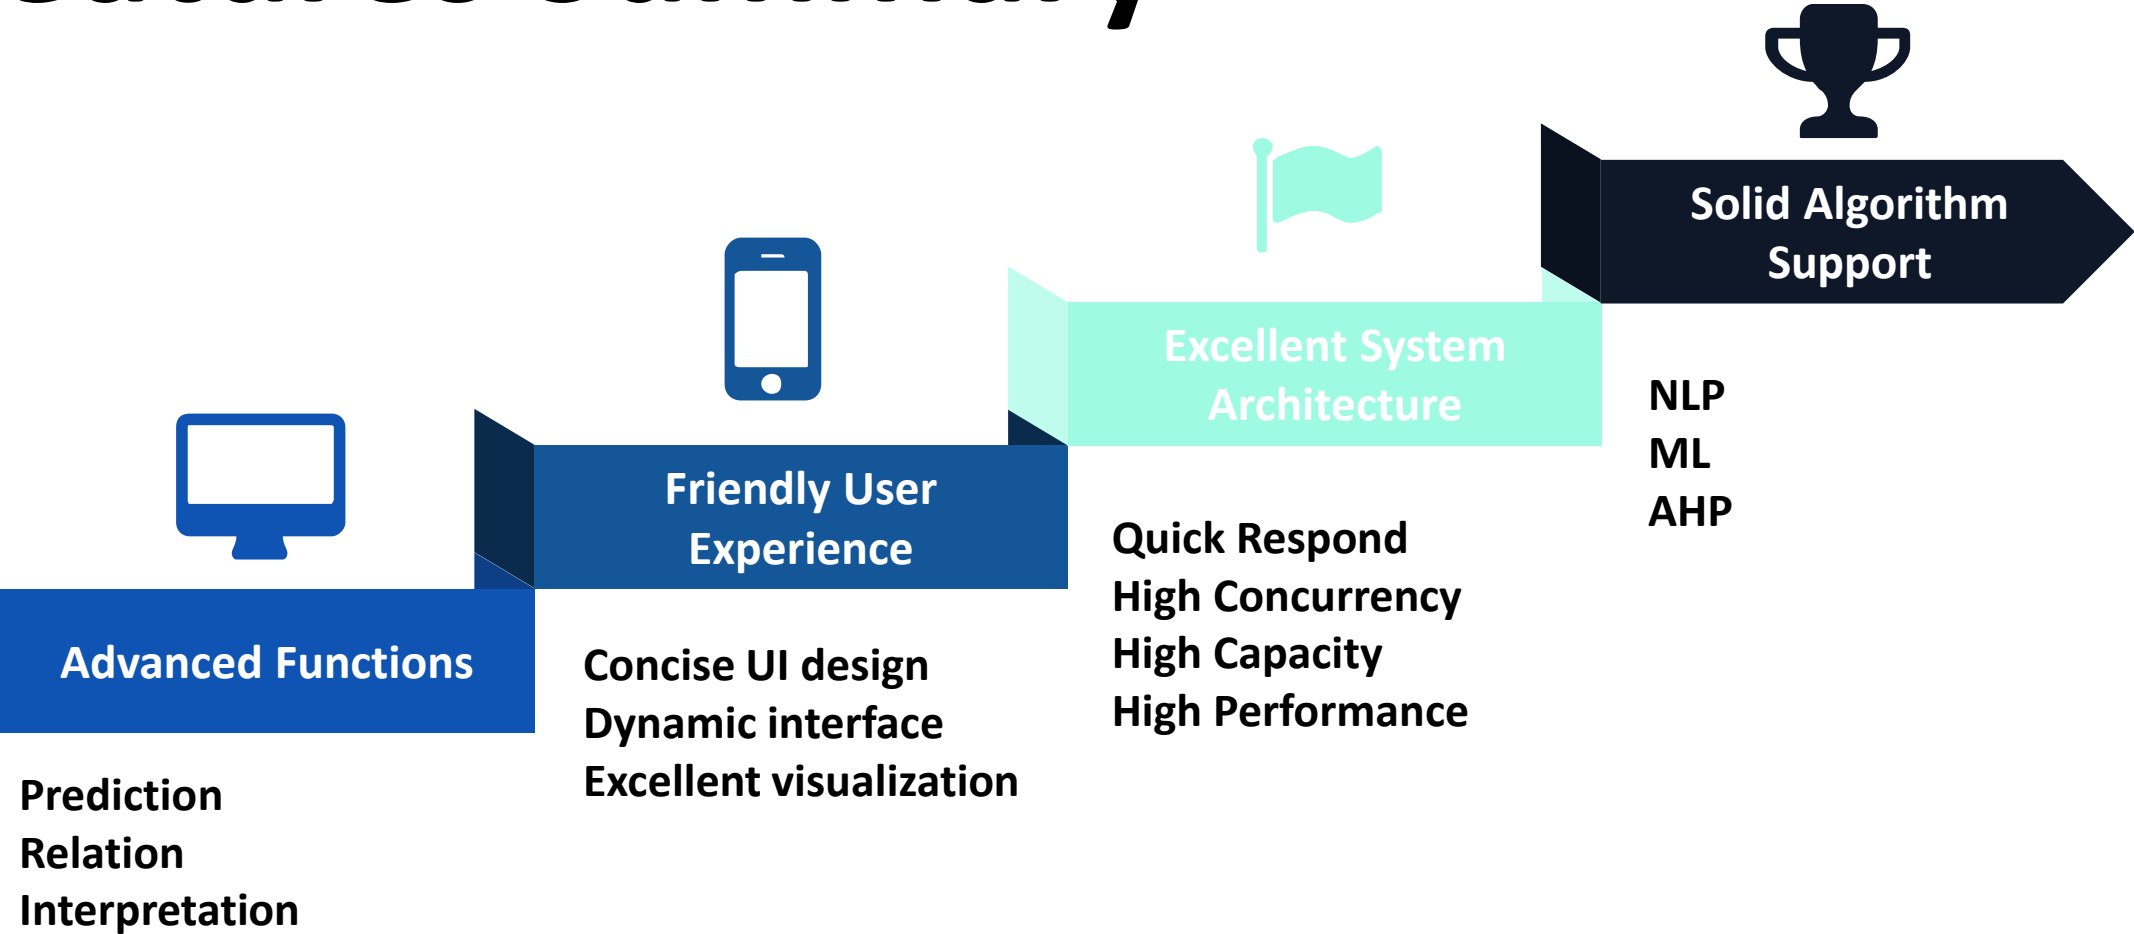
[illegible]

Advanced Functions

Prediction
Relation
Interpretation

Friendly User Experience

Concise UI design
Dynamic interface
Excellent visualization

Excellent System Architecture

Quick Respond
High Concurrency
High Capacity
High Performance

Solid Algorithm Support

NLP
ML
AHP